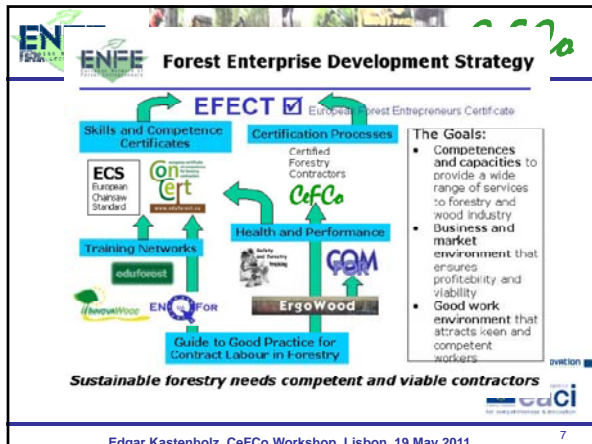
ENFE

CeFCo

ENFE Forest Enterprise Development Strategy

EFECT ☑ European Forest Entrepreneurs Certificate

Skills and Competence Certificates

Certification Processes

Certified Forestry Contractors

CeFCo

ECS European Chainsaw Standard

ConCert

www.edufores.eu

Training Networks

Health and Performance

eduforest

Safety and Forestry training

COM FOR

InnovaWood

ENQFOR

ErgoWood

Guide to Good Practice for Contract Labour in Forestry

The Goals:

- Competences and capacities to provide a wide range of services to forestry and wood industry
- Business and market environment that ensures profitability and viability
- Good work environment that attracts keen and competent workers

ovation

Sustainable forestry needs competent and viable contractors

eaci

Edgar Kastenholz, CeFCo Workshop, Lisbon, 19 May 2011

7